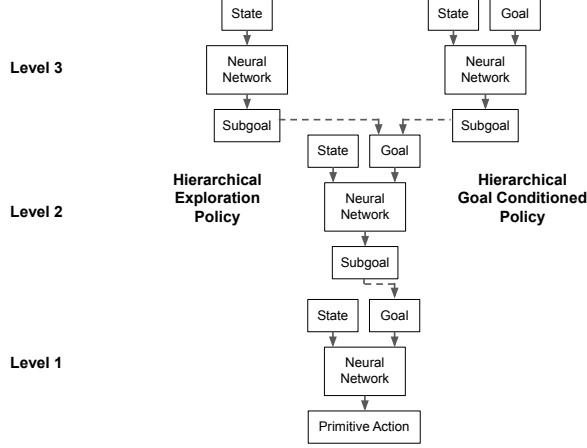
State

State

Goal

Level 3

Neural Network

Neural Network

Subgoal

Subgoal

State

Goal

Hierarchical Exploration Policy

Hierarchical Goal Conditioned Policy

Level 2

Neural Network

Subgoal

State

Goal

Level 1

Neural Network

Primitive Action